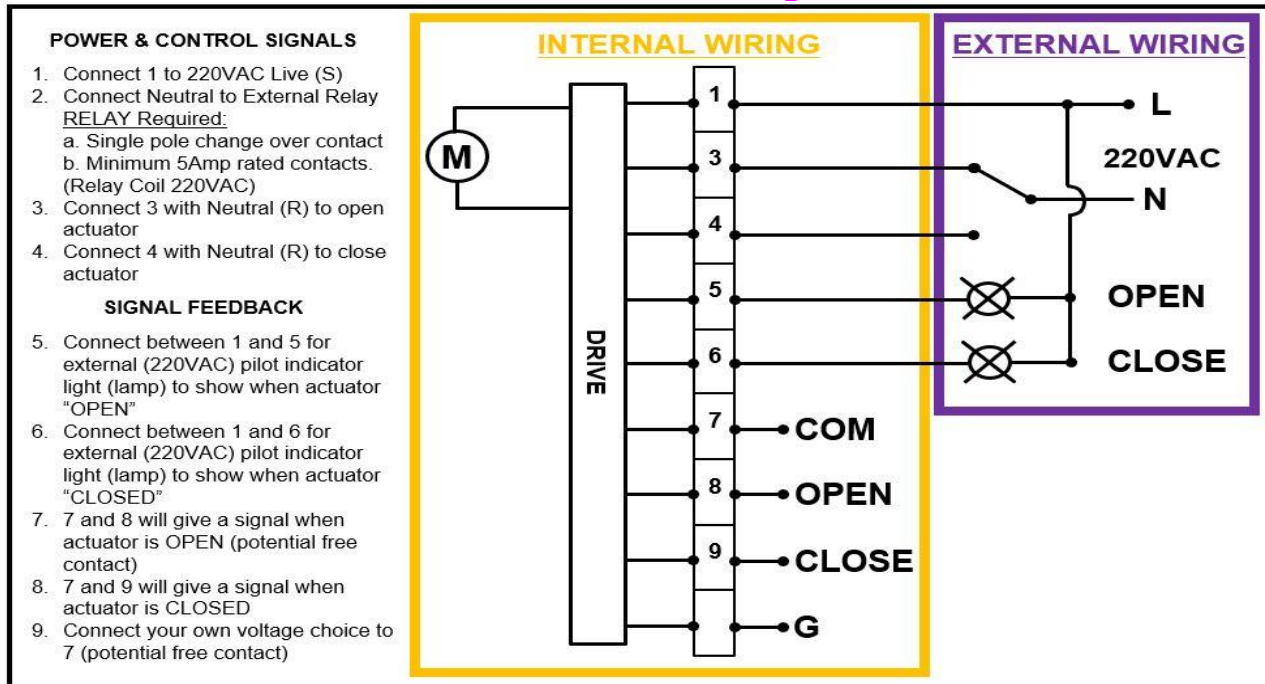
POWER & CONTROL SIGNALS

1. Connect 1 to 220VAC Live (S)
2. Connect Neutral to External Relay RELAY Required:
a. Single pole change over contact
b. Minimum 5Amp rated contacts. (Relay Coil 220VAC)
3. Connect 3 with Neutral (R) to open actuator
4. Connect 4 with Neutral (R) to close actuator

SIGNAL FEEDBACK

5. Connect between 1 and 5 for external (220VAC) pilot indicator light (lamp) to show when actuator "OPEN"
6. Connect between 1 and 6 for external (220VAC) pilot indicator light (lamp) to show when actuator "CLOSED"
7. 7 and 8 will give a signal when actuator is OPEN (potential free contact)
8. 7 and 9 will give a signal when actuator is CLOSED
9. Connect your own voltage choice to 7 (potential free contact)

INTERNAL WIRING

M

DRIVE

1
3
4
5
6
7
8
9

COM
OPEN
CLOSE
G

EXTERNAL WIRING

L
220VAC
N
OPEN
CLOSE